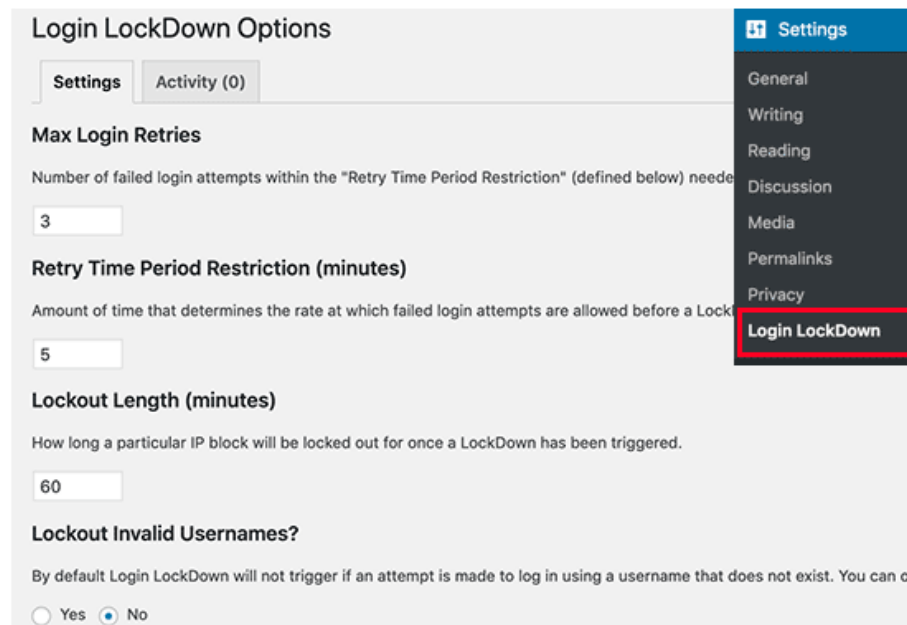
Login LockDown Options

Settings

Activity (0)

Max Login Retries

Number of failed login attempts within the "Retry Time Period Restriction" (defined below) neede

3

Retry Time Period Restriction (minutes)

Amount of time that determines the rate at which failed login attempts are allowed before a Lock

5

Lockout Length (minutes)

How long a particular IP block will be locked out for once a LockDown has been triggered.

60

Lockout Invalid Usernames?

By default Login LockDown will not trigger if an attempt is made to log in using a username that does not exist. You can c

Yes No

Settings

General

Writing

Reading

Discussion

Media

Permalinks

Privacy

Login LockDown